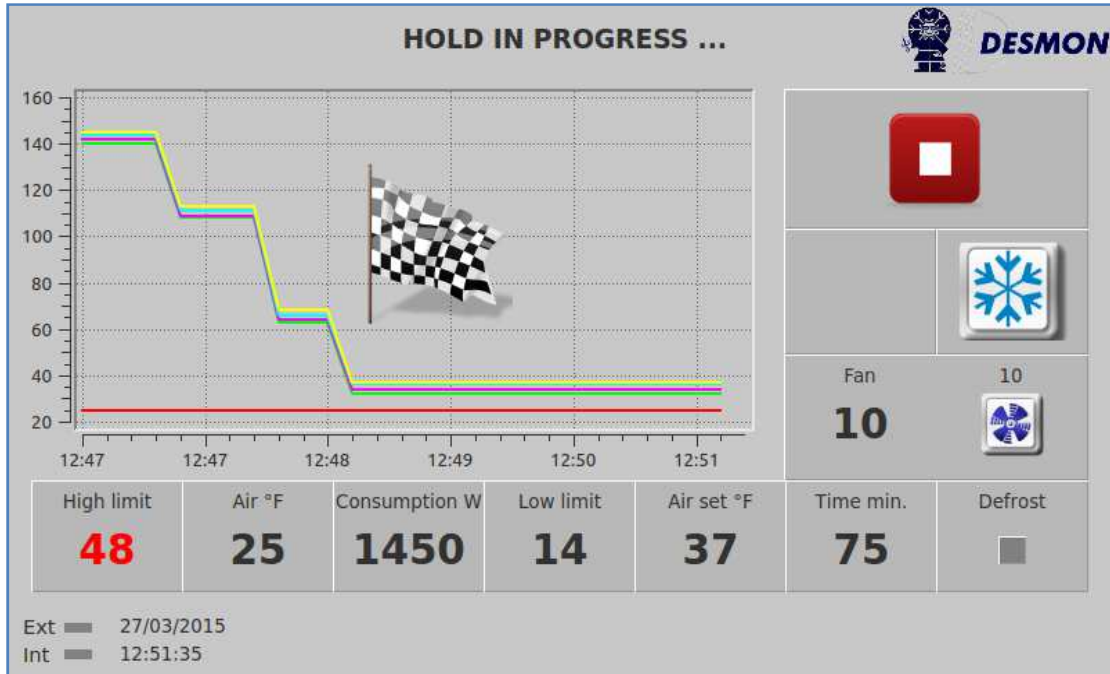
HOLD IN PROGRESS ...

DESMON

160
140
120
100
80
60
40
20

12:47 12:47 12:48 12:49 12:50 12:51

Fan
10
10

| High limit | Air °F | Consumption W | Low limit | Air set °F | Time min. | Defrost |
|---|---|---|---|---|---|---|
| 48 | 25 | 1450 | 14 | 37 | 75 | |

Ext 27/03/2015
Int 12:51:35